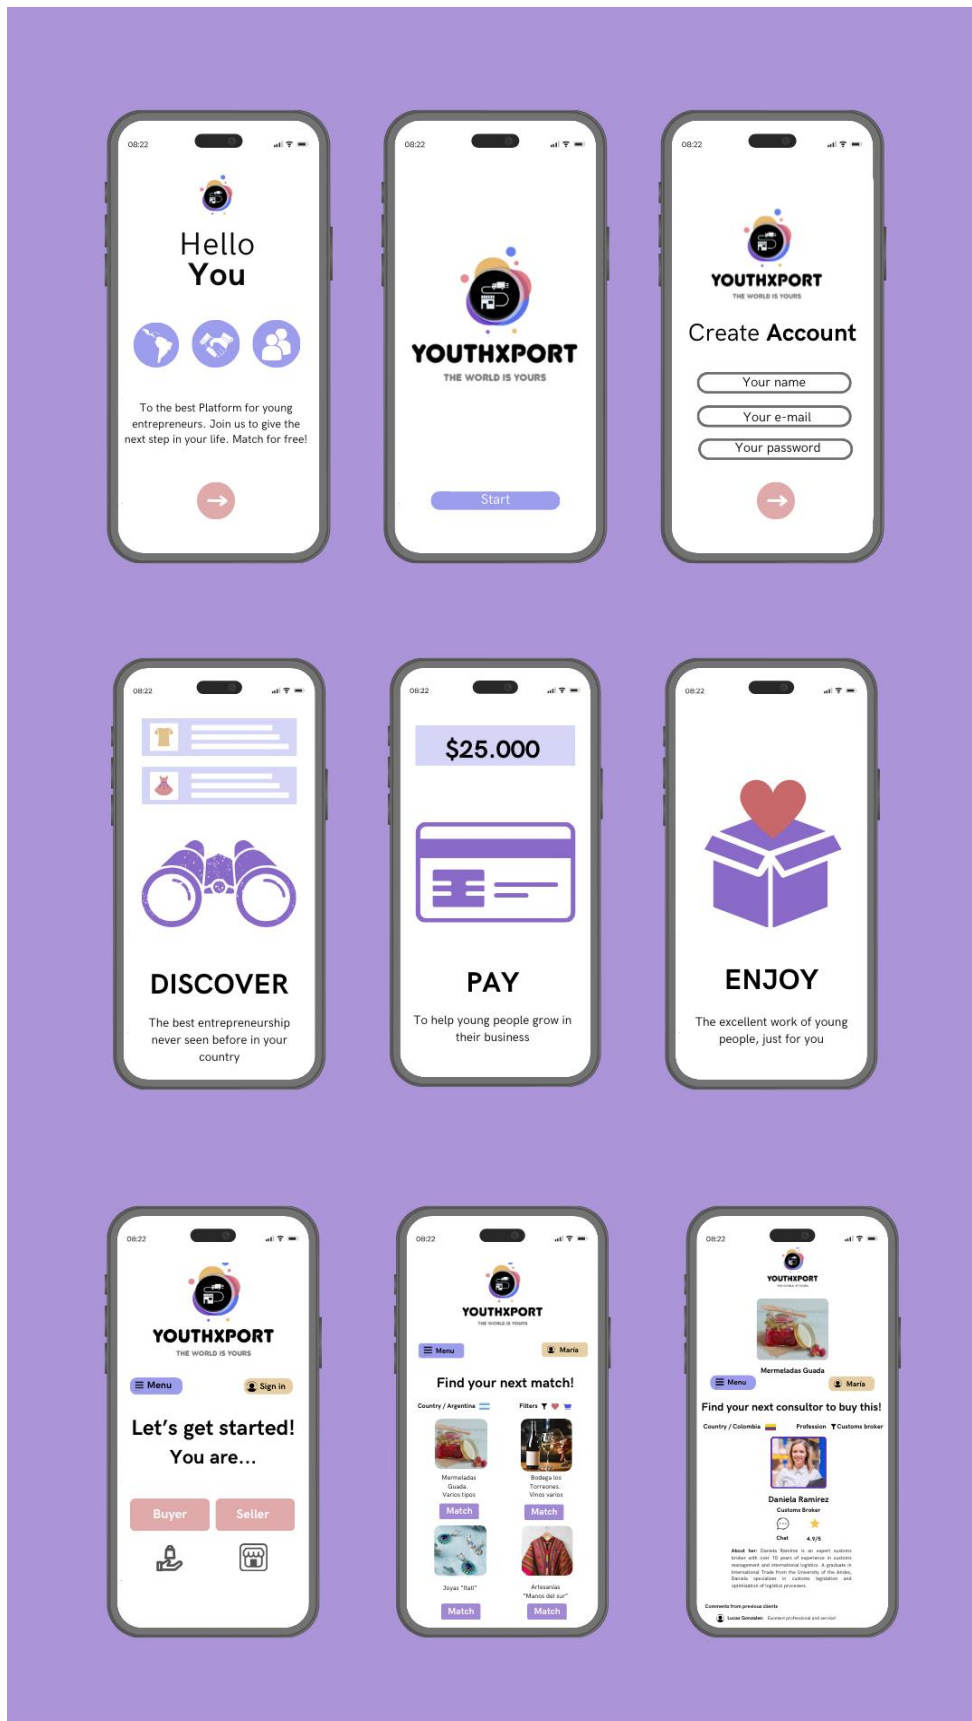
08:22

Hello
You

To the best Platform for young entrepreneurs. Join us to give the next step in your life. Match for free!

08:22

YOUTHXPORT
THE WORLD IS YOURS

Start

08:22

YOUTHXPORT
THE WORLD IS YOURS

Create Account

Your name
Your e-mail
Your password

08:22

DISCOVER

The best entrepreneurship never seen before in your country

08:22

$25.000

PAY

To help young people grow in their business

08:22

ENJOY

The excellent work of young people, just for you

08:22

YOUTHXPORT
THE WORLD IS YOURS

Menu
Sign in

Let's get started!
You are...

Buyer
Seller

08:22

YOUTHXPORT
THE WORLD IS YOURS

Menu
Maria

Find your next match!

Country / Argentina
Filters

Mermeladas Guada. Varios tipos
Match

Bodega los Torrones. Vinos varios
Match

Joyas "Itati"
Match

Artesanias "Manos del sur"
Match

08:22

YOUTHXPORT

Mermeladas Guada

Menu
Maria

Find your next consultor to buy this!

Country / Colombia
Profession
Customs broker

Daniela Ramirez
Customs Broker

Chat
4.9/5

About her: Daniela Ramirez is an expert customs broker with over 10 years of experience in customs management and international logistics. A graduate in International Trade from the University of the Andes, Daniela specializes in customs legislation and optimization of logistics processes.

Comments from previous clients

Lucas Gonzalez: Excellent professional and service!